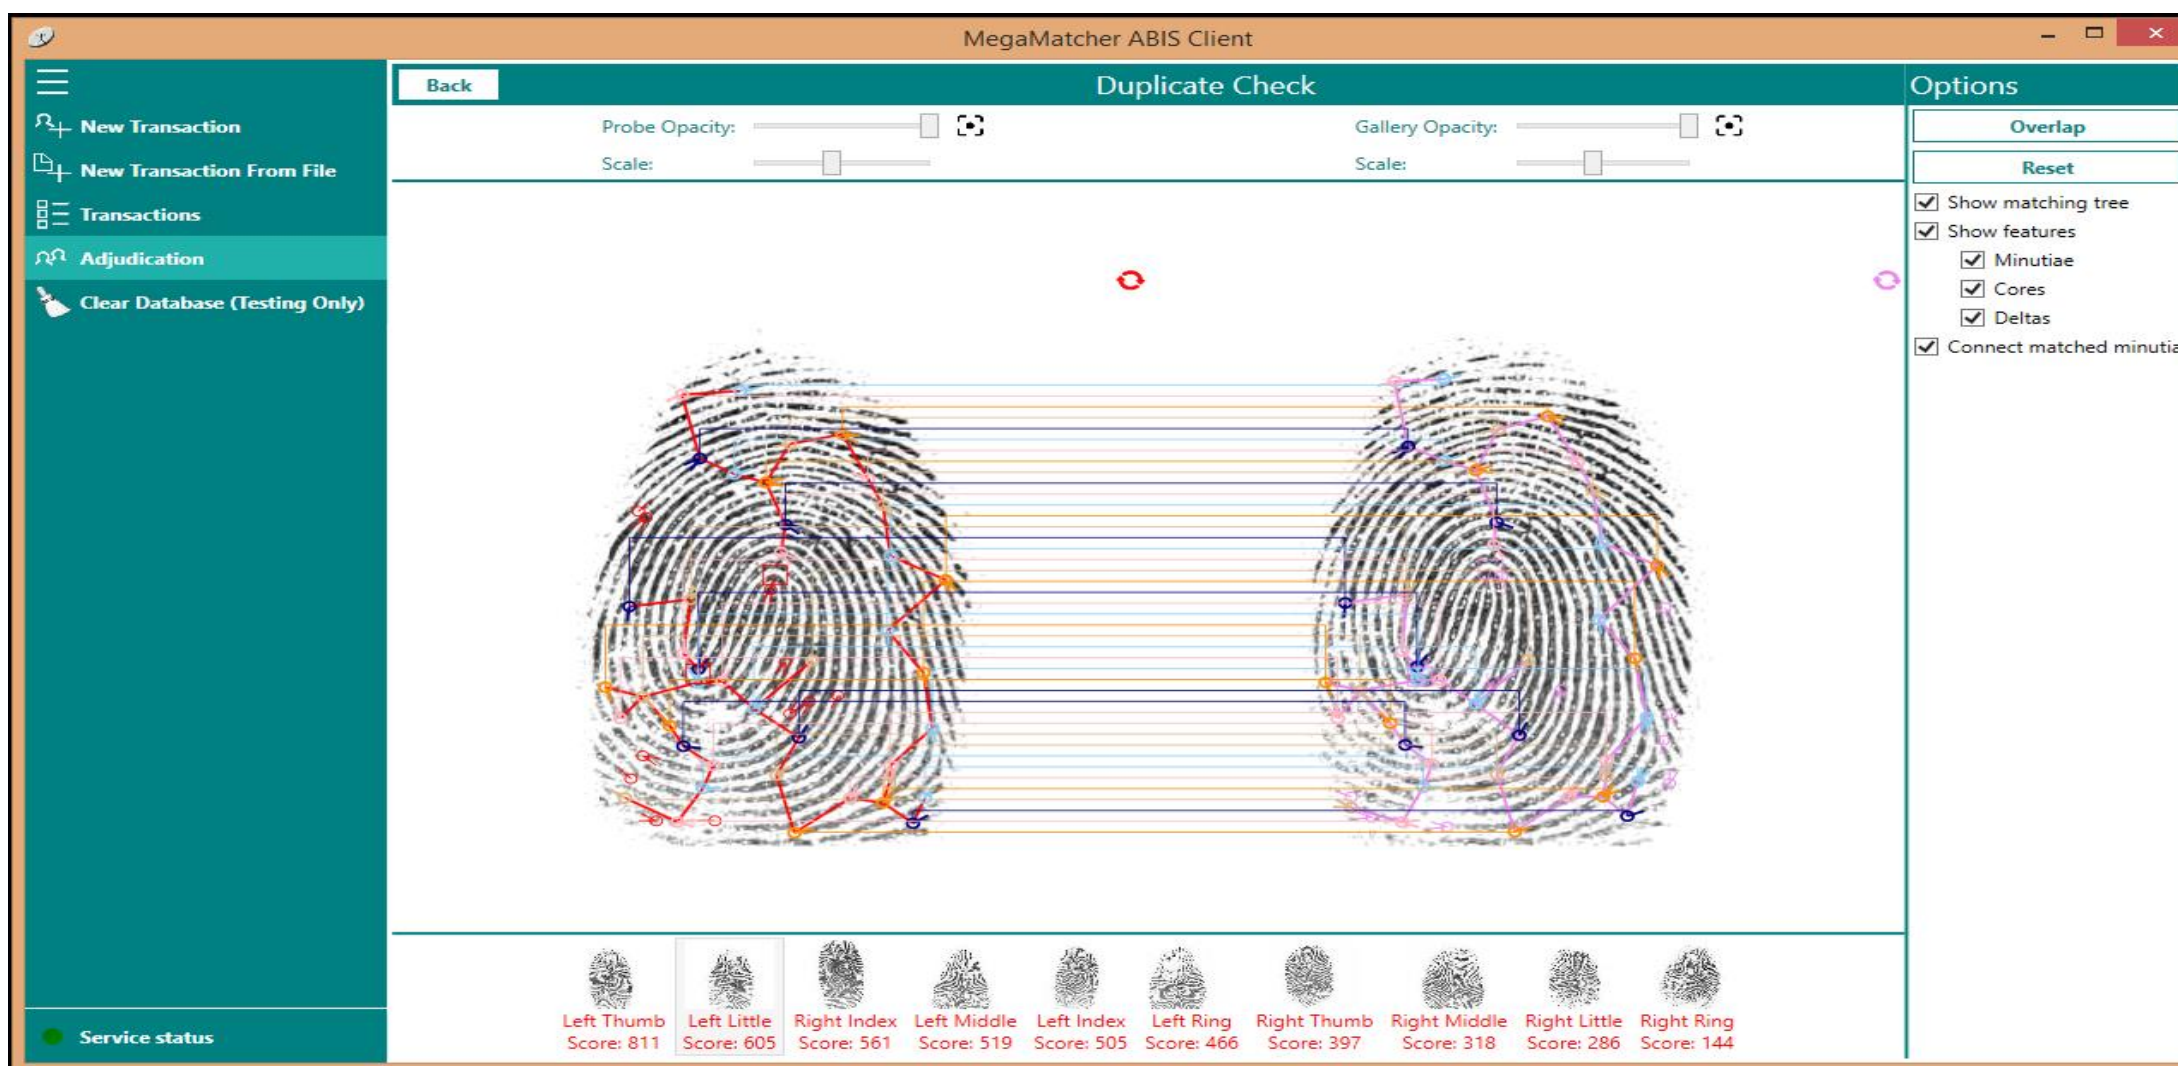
MegaMatcher ABIS Client

New Transaction
New Transaction From File
Transactions
Adjudication
Clear Database (Testing Only)

Back

Duplicate Check

Probe Opacity:
Scale:

Gallery Opacity:
Scale:

Options

Overlap
Reset

Show matching tree
Show features
Minutiae
Cores
Deltas
Connect matched minutia

Left Thumb
Score: 811

Left Little
Score: 605

Right Index
Score: 561

Left Middle
Score: 519

Left Index
Score: 505

Left Ring
Score: 466

Right Thumb
Score: 397

Right Middle
Score: 318

Right Little
Score: 286

Right Ring
Score: 144

Service status